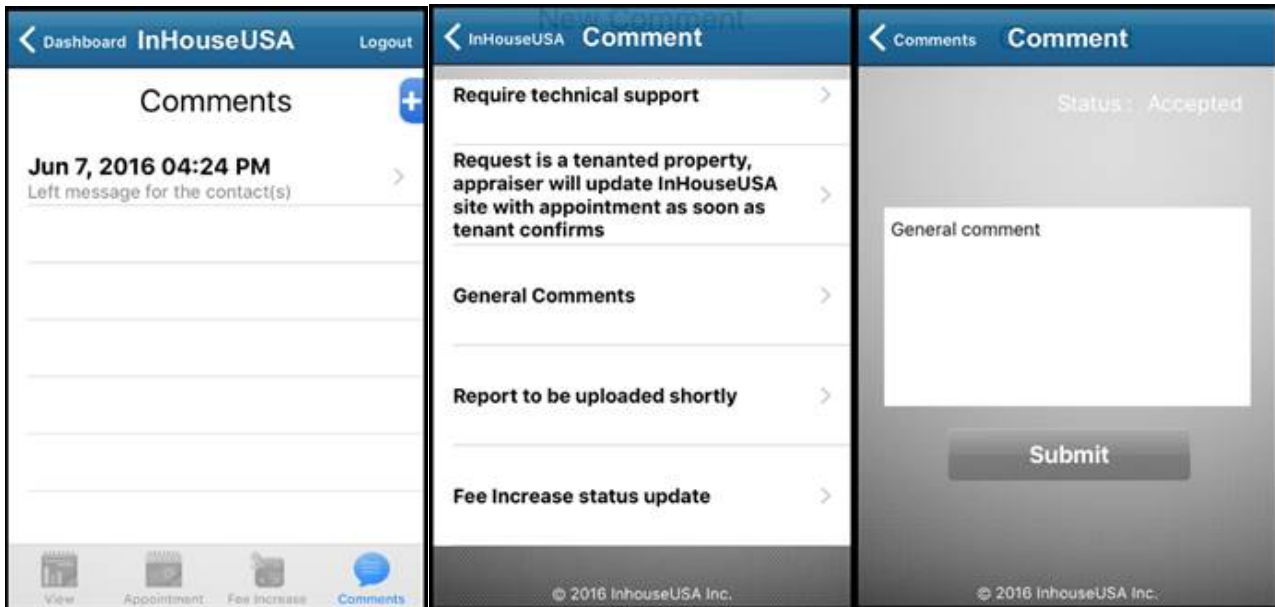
Dashboard InHouseUSA Logout

Comments

+

Jun 7, 2016 04:24 PM
Left message for the contact(s)

View Appointment Fee Increase Comments

InHouseUSA Comment

New Comment

Require technical support

Request is a tenanted property, appraiser will update InHouseUSA site with appointment as soon as tenant confirms

General Comments

Report to be uploaded shortly

Fee Increase status update

© 2016 InhouseUSA Inc.

Comments Comment

Status : Accepted

General comment

Submit

© 2016 InhouseUSA Inc.